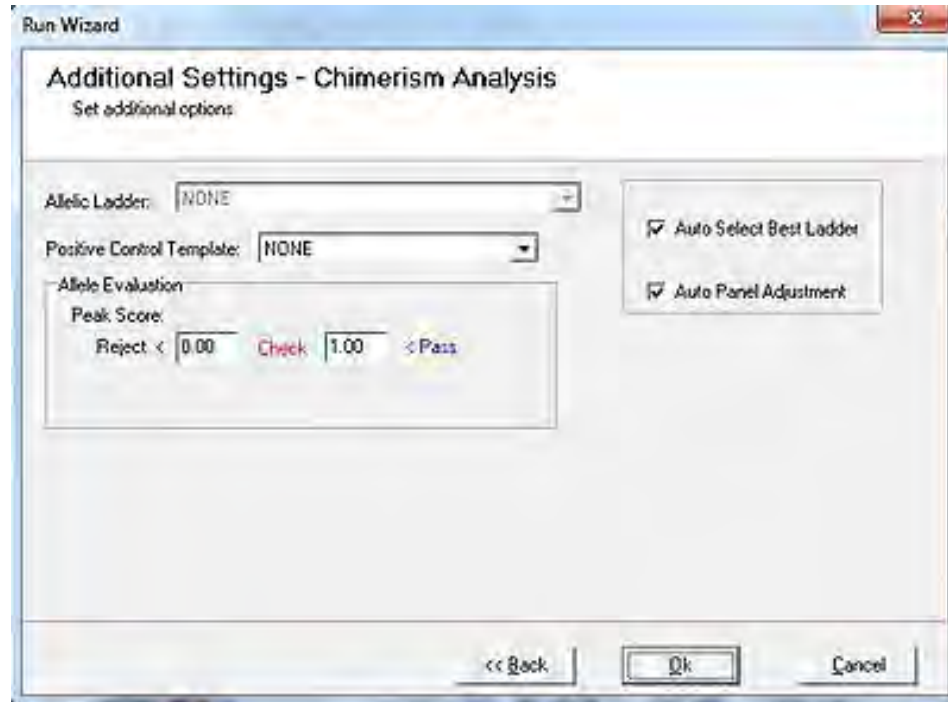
Run Wizard

Additional Settings - Chimerism Analysis
Set additional options

Allelic Ladder: NONE

Positive Control Template: NONE

Allele Evaluation
Peak Score:
Reject < 0.00 Check 1.00 < Pass

Auto Select Best Ladder

Auto Panel Adjustment

<< Back

Ok

Cancel